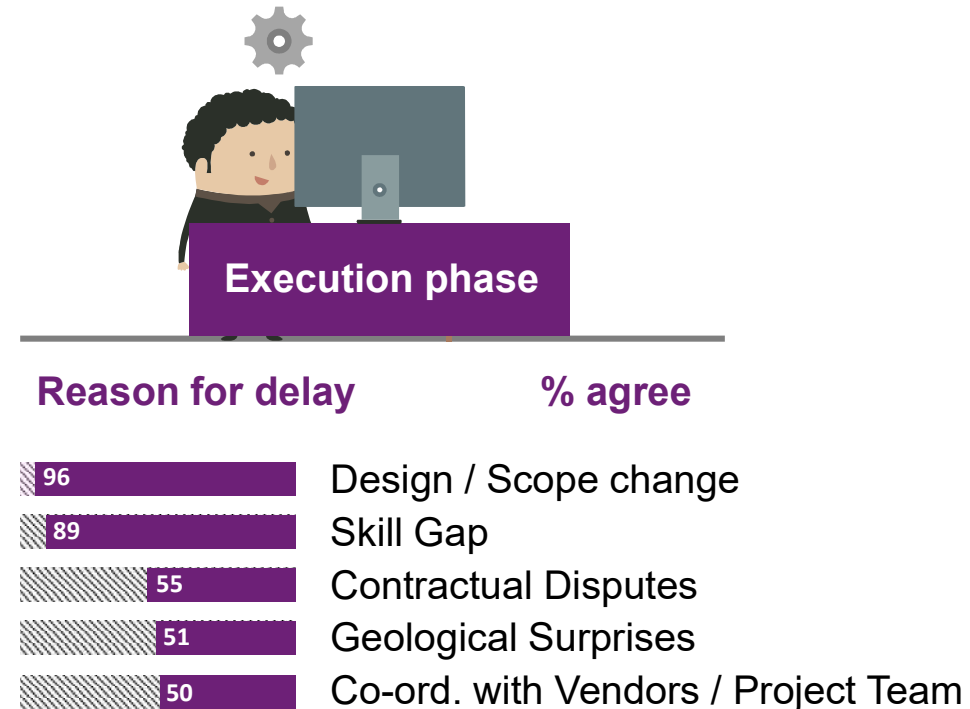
Execution phase

Reason for delay

% agree

| % agree | Reason for delay |
|---|---|
| 96 | Design / Scope change |
| 89 | Skill Gap |
| 55 | Contractual Disputes |
| 51 | Geological Surprises |
| 50 | Co-ord. with Vendors / Project Team |